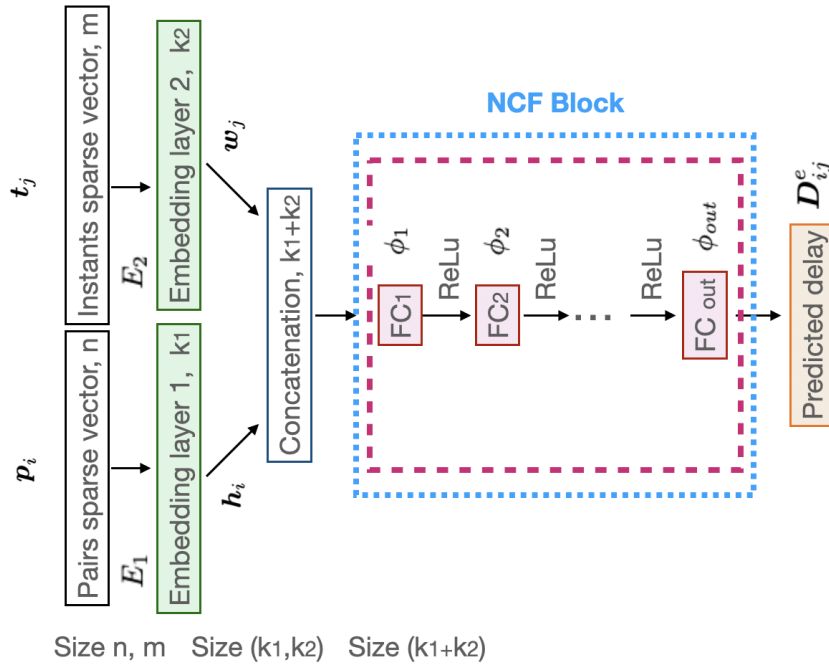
$\boldsymbol{t}_j$

Instants sparse vector, m

$\boldsymbol{E}_2$

Embedding layer 2, k2

$\boldsymbol{w}_j$

$\boldsymbol{p}_i$

Pairs sparse vector, n

$\boldsymbol{E}_1$

Embedding layer 1, k1

$\boldsymbol{h}_i$

Concatenation, k1+k2

NCF Block

$\phi_1$

ReLu

$\phi_2$

ReLu

ReLu

$\phi_{out}$

FC1

FC2

...

FC out

$\boldsymbol{D}^e_{ij}$

Predicted delay

Size n, m Size (k1,k2) Size (k1+k2)